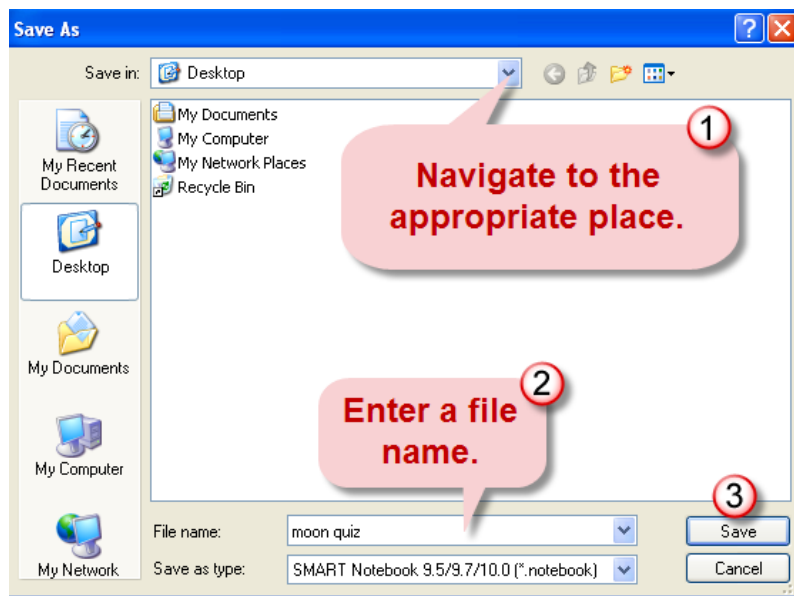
Save As

Save in: Desktop

My Recent Documents

Desktop

My Documents

My Computer

My Network

My Documents
My Computer
My Network Places
Recycle Bin

1
Navigate to the appropriate place.

2
Enter a file name.

3

File name: moon quiz

Save as type: SMART Notebook 9.5/9.7/10.0 (*.notebook)

Save

Cancel